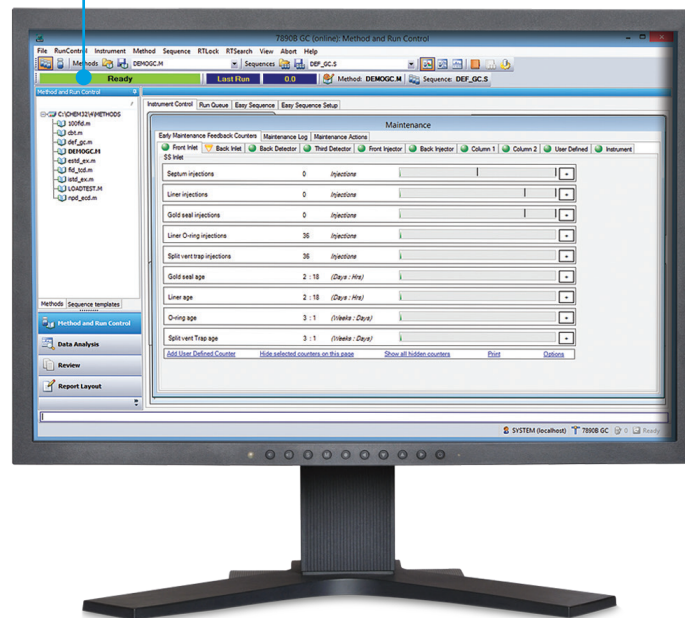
7890B GC (online): Method and Run Control

File RunControl Instrument Method Sequence RTLock RTSearch View Abort Help

Methods DEMOGC.M Sequences DEF_GC.S

Ready Last Run 0.0 Method: DEMOGC.M Sequence: DEF_GC.S

Method and Run Control

C:\CHEM32\1\METHODS
100fid.m
dbt.m
def_gc.m
DEMOGC.M
estd_ex.m
fid_tcd.m
istd_ex.m
LOADTEST.M
npd_ecd.m

Methods Sequence templates

Method and Run Control

Data Analysis

Review

Report Layout

Instrument Control Run Queue Easy Sequence Easy Sequence Setup

Maintenance

Early Maintenance Feedback Counters Maintenance Log Maintenance Actions

Front Inlet Back Inlet Back Detector Third Detector Front Injector Back Injector Column 1 Column 2 User Defined Instrument

SS Inlet

| | | | |
|---|---|---|---|
| Septum injections | 0 | Injections | + |
| Liner injections | 0 | Injections | + |
| Gold seal injections | 0 | Injections | + |
| Liner O-ring injections | 36 | Injections | + |
| Split vent trap injections | 36 | Injections | + |
| Gold seal age | 2 : 18 | (Days : Hrs) | + |
| Liner age | 2 : 18 | (Days : Hrs) | + |
| O-ring age | 3 : 1 | (Weeks : Days) | + |
| Split vent Trap age | 3 : 1 | (Weeks : Days) | + |

Add User Defined Counter Hide selected counters on this page Show all hidden counters Print Options

SYSTEM (localhost) 7890B GC 0 Ready